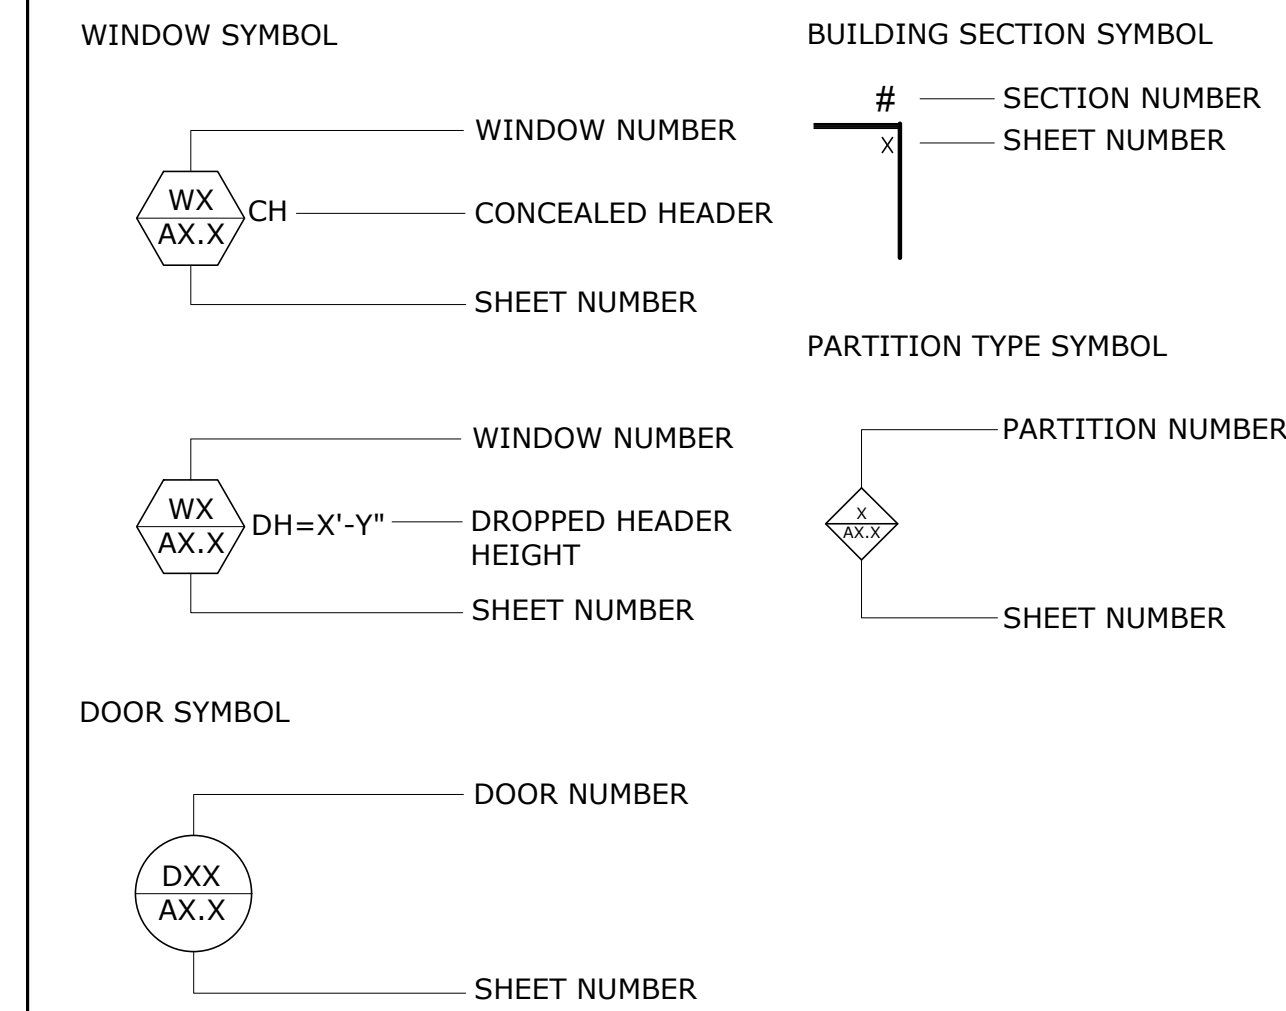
WINDOW SYMBOL

WX
AX.X
CH

WINDOW NUMBER

CONCEALED HEADER

SHEET NUMBER

WX
AX.X
DH=X'-Y"

WINDOW NUMBER

DROPPED HEADER HEIGHT

SHEET NUMBER

DOOR SYMBOL

DXX
AX.X

DOOR NUMBER

SHEET NUMBER

BUILDING SECTION SYMBOL

#
X

SECTION NUMBER

SHEET NUMBER

PARTITION TYPE SYMBOL

X
AX.X

PARTITION NUMBER

SHEET NUMBER